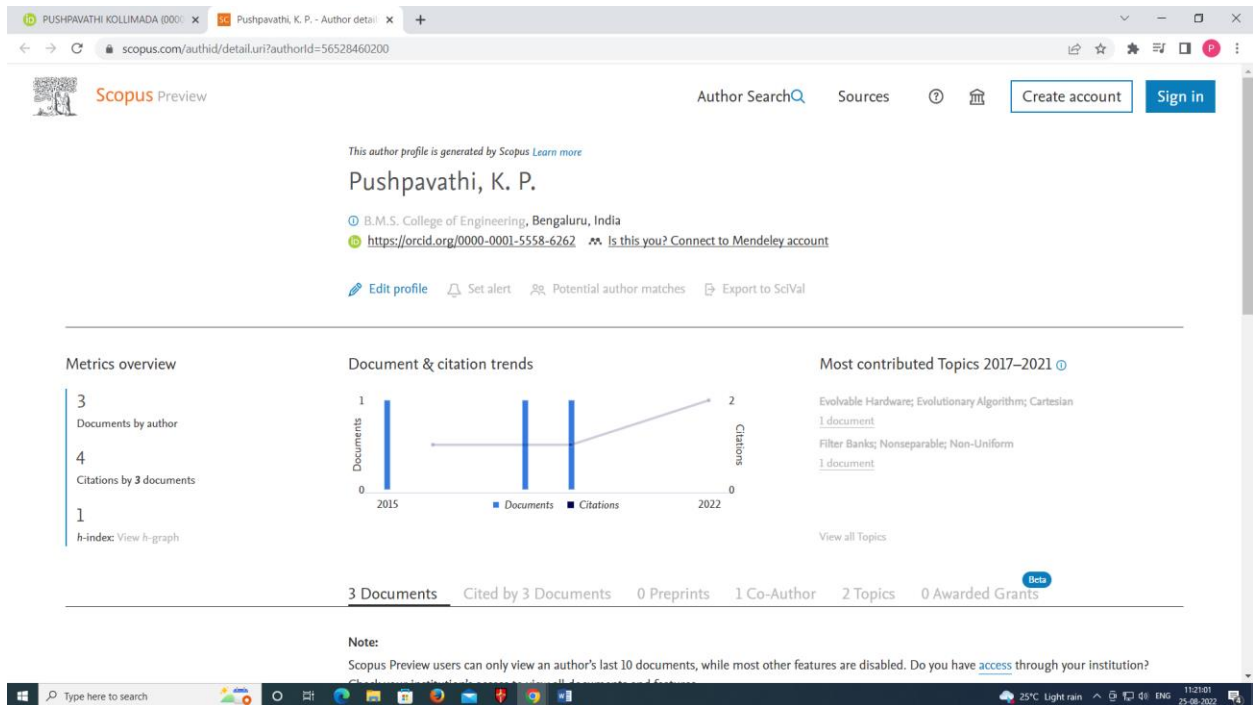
PUSHPAVATHI KOLLIMADA (000 × Pushpavathi, K. P. - Author detail × +

scopus.com/authid/detail.uri?authorId=56528460200

Scopus Preview

Author Search Sources Create account Sign in

This author profile is generated by Scopus Learn more

Pushpavathi, K. P.

B.M.S. College of Engineering, Bengaluru, India
https://orcid.org/0000-0001-5558-6262 Is this you? Connect to Mendeley account

Edit profile Set alert Potential author matches Export to SciVal

Metrics overview

3
Documents by author

4
Citations by 3 documents

1
h-index: View h-graph

Document & citation trends

1 2
Documents Citations
0 0
2015 Documents Citations 2022

Most contributed Topics 2017–2021

Evolvable Hardware; Evolutionary Algorithm; Cartesian
1 document
Filter Banks; Nonseparable; Non-Uniform
1 document

View all Topics

3 Documents Cited by 3 Documents 0 Preprints 1 Co-Author 2 Topics 0 Awarded Grants Beta

Note:
Scopus Preview users can only view an author's last 10 documents, while most other features are disabled. Do you have access through your institution?
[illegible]

Type here to search

25°C Light rain ENG 11:21:01 25-08-2022